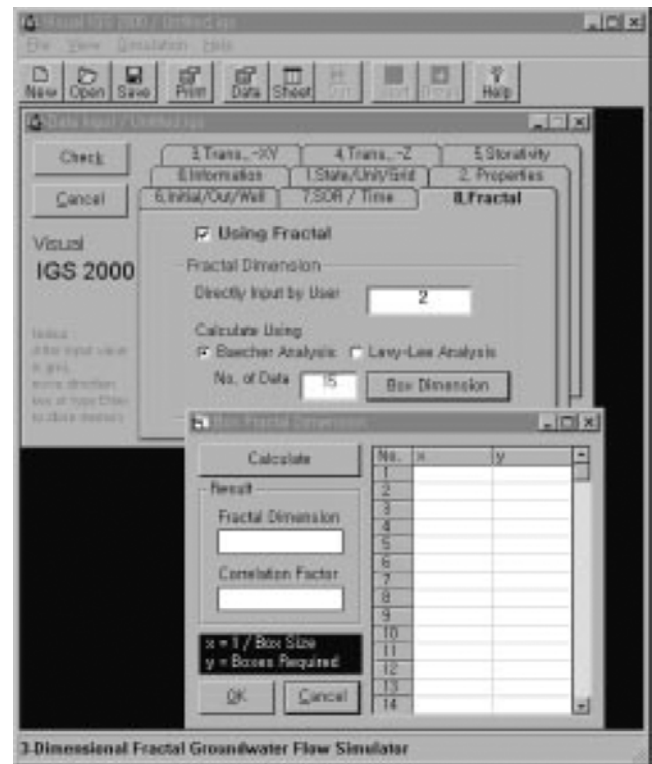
Visual IGS 2000 / Untitled.igs

File View Simulation Help

New Open Save Print Data Sheet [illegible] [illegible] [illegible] Help

Data Input / Untitled.igs

Check

Cancel

Visual

IGS 2000

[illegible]

3.Trans.,~XY 4.Trans.,~Z 5.Storativity
0.Information 1.State/Unit/Grid 2. Properties
6.Initial/Out/Well 7.SOR / Time 8.Fractal

Using Fractal

Fractal Dimension

Directly Input by User 2

Calculate Using

Buecher Analysis Lavy-Lee Analysis

No. of Data 15 Box Dimension

Box Fractal Dimension

Calculate

Result

Fractal Dimension

Correlation Factor

x = 1 / Box Size
y = Boxes Required

OK Cancel

| No. | x | y |
|---|---|---|
| 1 | | |
| 2 | | |
| 3 | | |
| 4 | | |
| 5 | | |
| 6 | | |
| 7 | | |
| 8 | | |
| 9 | | |
| 10 | | |
| 11 | | |
| 12 | | |
| 13 | | |
| 14 | | |

3-Dimensional Fractal Groundwater Flow Simulator